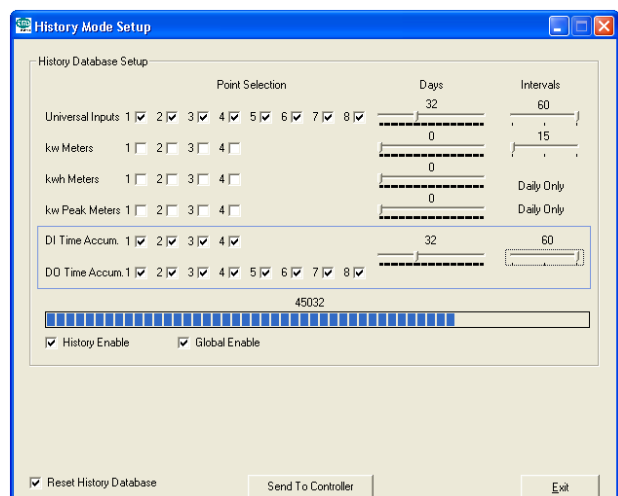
History Mode Setup

History Database Setup

Point Selection

Days

Intervals

Universal Inputs 1 2 3 4 5 6 7 8

32

60

kw Meters 1 2 3 4

0

15

kwh Meters 1 2 3 4

0

Daily Only

kw Peak Meters 1 2 3 4

0

Daily Only

DI Time Accum. 1 2 3 4

32

60

DO Time Accum. 1 2 3 4 5 6 7 8

45032

History Enable

Global Enable

Reset History Database

Send To Controller

Exit